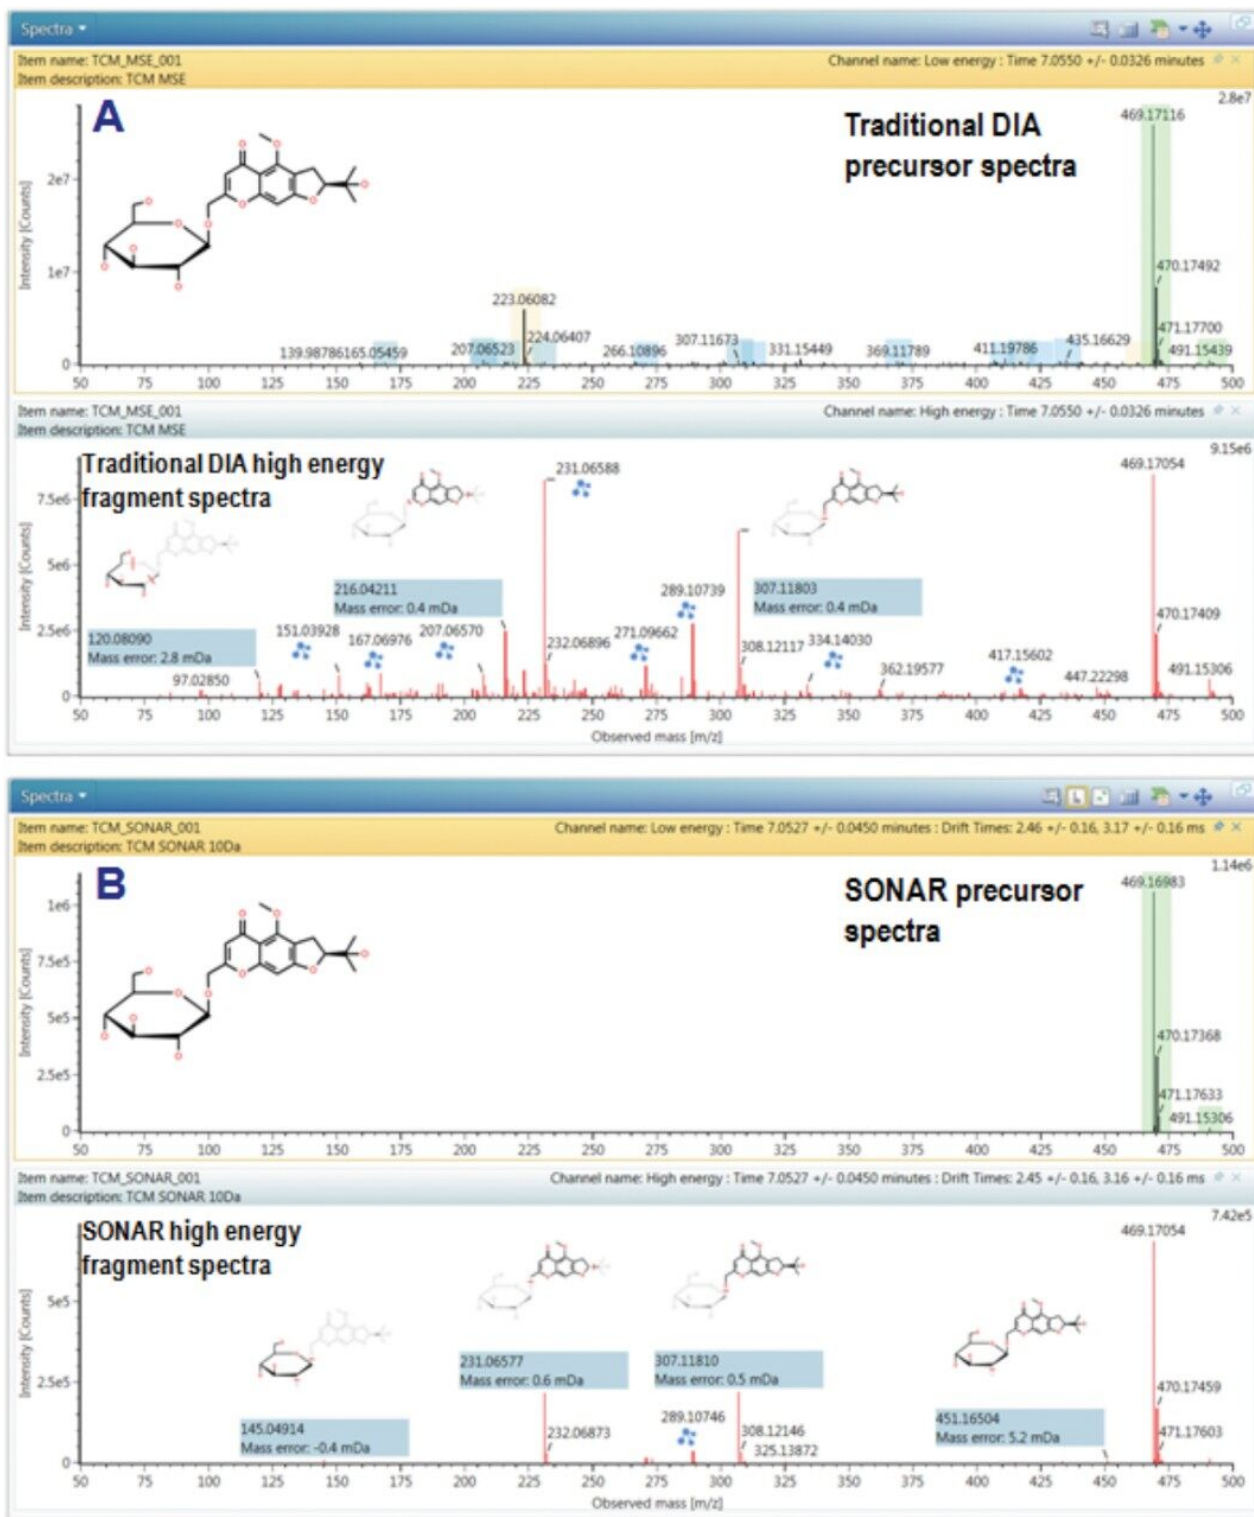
Spectra ▾

Item name: TCM_MSE_001
Item description: TCM MSE

Channel name: Low energy : Time 7.0550 +/- 0.0326 minutes

A

Traditional DIA precursor spectra

2.8e7

2e7
1e7
0
Intensity [Counts]

469.17116
470.17492
471.17700
491.15439
223.06082
224.06407
139.98786
165.05459
207.06523
266.10896
307.11673
331.15449
369.11789
411.19786
435.16629

50 75 100 125 150 175 200 225 250 275 300 325 350 375 400 425 450 475 500

Item name: TCM_MSE_001
Item description: TCM MSE

Channel name: High energy : Time 7.0550 +/- 0.0326 minutes

Traditional DIA high energy fragment spectra

9.15e6

7.5e6
5e6
2.5e6
0
Intensity [Counts]

231.06588
469.17054
216.04211
Mass error: 0.4 mDa
307.11803
Mass error: 0.4 mDa
289.10739
470.17409
120.08090
Mass error: 2.8 mDa
151.03928
167.06976
207.06570
232.06896
271.09662
308.12117
334.14030
417.15602
362.19577
447.22298
491.15306
97.02850

50 75 100 125 150 175 200 225 250 275 300 325 350 375 400 425 450 475 500
Observed mass [m/z]

Spectra ▾

Item name: TCM_SONAR_001
Item description: TCM SONAR 10Da

Channel name: Low energy : Time 7.0527 +/- 0.0450 minutes : Drift Times: 2.46 +/- 0.16, 3.17 +/- 0.16 ms

B

SONAR precursor spectra

1.14e6

1e6
7.5e5
5e5
2.5e5
0
Intensity [Counts]

469.16983
470.17368
471.17633
491.15306

50 75 100 125 150 175 200 225 250 275 300 325 350 375 400 425 450 475 500

Item name: TCM_SONAR_001
Item description: TCM SONAR 10Da

Channel name: High energy : Time 7.0527 +/- 0.0450 minutes : Drift Times: 2.45 +/- 0.16, 3.16 +/- 0.16 ms

SONAR high energy fragment spectra

7.42e5

5e5
2.5e5
0
Intensity [Counts]

469.17054
231.06577
Mass error: 0.6 mDa
307.11810
Mass error: 0.5 mDa
470.17459
451.16504
Mass error: 5.2 mDa
471.17603
145.04914
Mass error: -0.4 mDa
232.06873
289.10746
308.12146
325.13872

50 75 100 125 150 175 200 225 250 275 300 325 350 375 400 425 450 475 500
Observed mass [m/z]